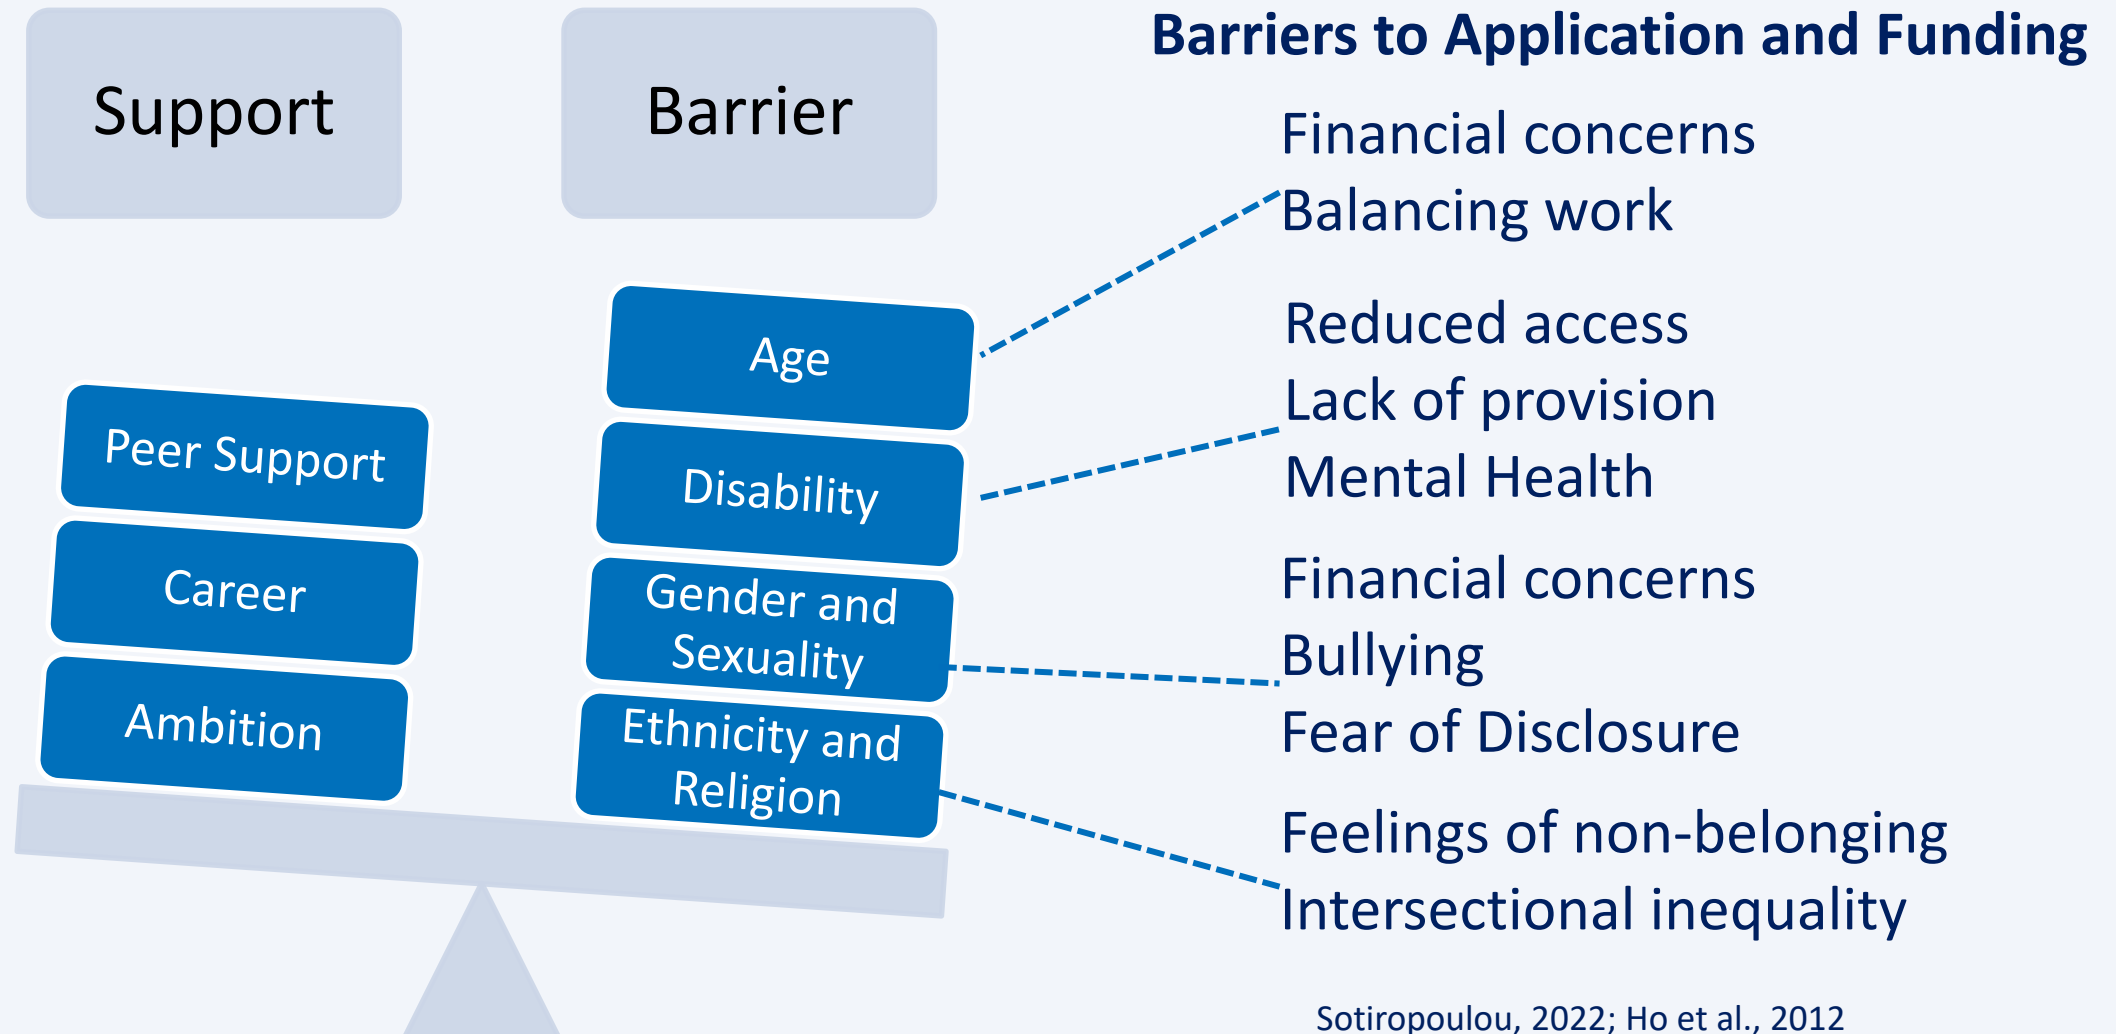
Barriers to Application and Funding

Support

Barrier

Peer Support

Career

Ambition

Age

Disability

Gender and Sexuality

Ethnicity and Religion

Financial concerns
Balancing work

Reduced access
Lack of provision
Mental Health

Financial concerns
Bullying
Fear of Disclosure

Feelings of non-belonging
Intersectional inequality

Sotiropoulou, 2022; Ho et al., 2012